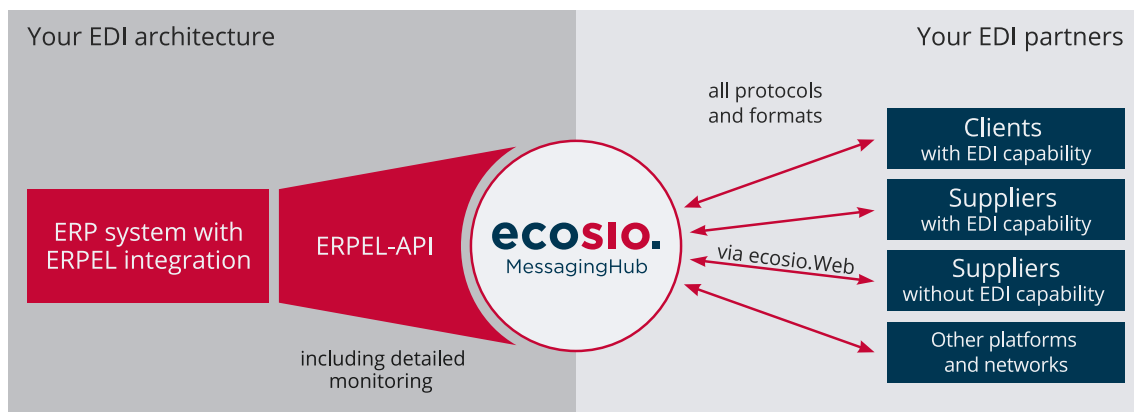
Your EDI architecture

Your EDI partners

ERP system with ERPEL integration

ERPEL-API

including detailed monitoring

ecosio.
MessagingHub

all protocols and formats

via ecosio.Web

Clients
with EDI capability

Suppliers
with EDI capability

Suppliers
without EDI capability

Other platforms and networks